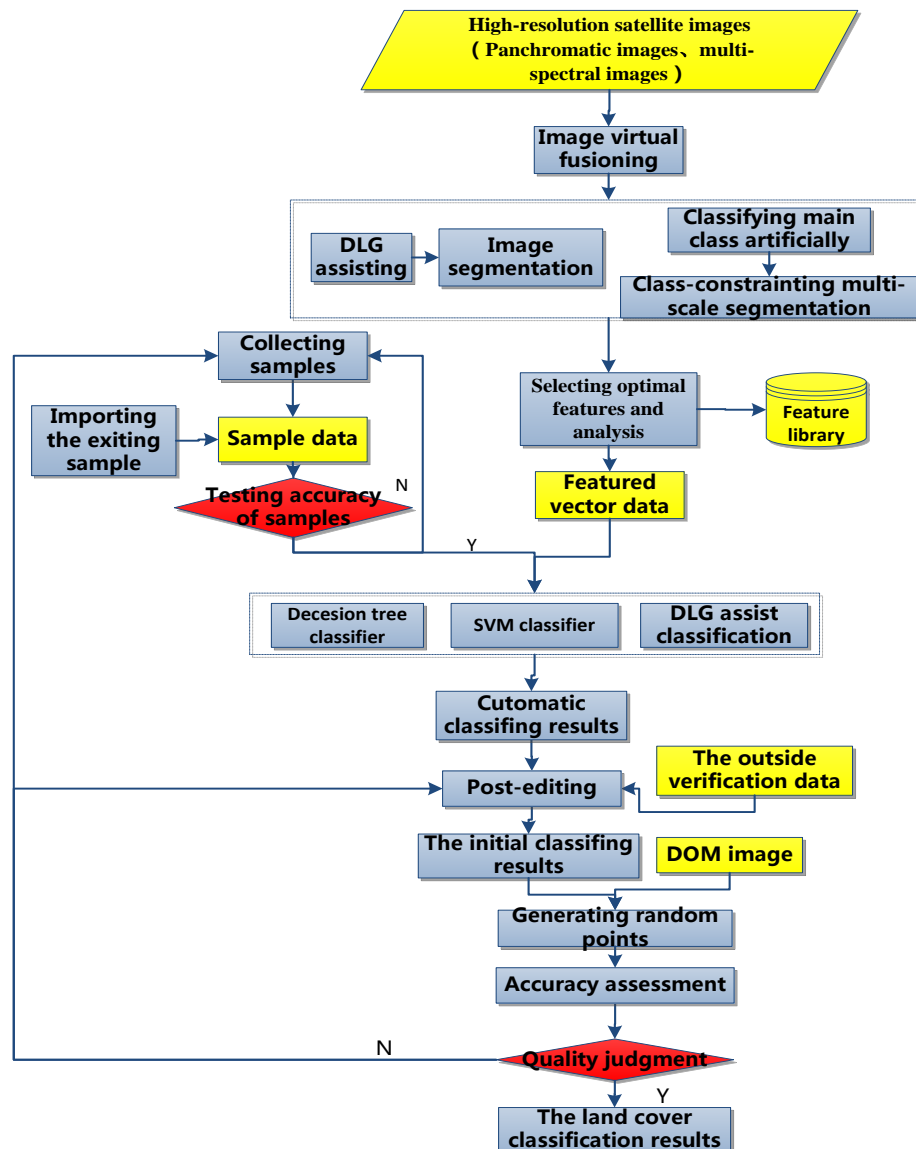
High-resolution satellite images
（Panchromatic images、multi-spectral images）

Image virtual fusioning

DLG assisting

Image segmentation

Classifying main class artificially

Class-constrainting multi-scale segmentation

Collecting samples

Importing the exiting sample

Sample data

Testing accuracy of samples

N

Y

Selecting optimal features and analysis

Feature library

Featured vector data

Decesion tree classifier

SVM classifier

DLG assist classification

Cutomatic classifing results

The outside verification data

Post-editing

The initial classifing results

DOM image

Generating random points

Accuracy assessment

N

Quality judgment

Y

The land cover classification results